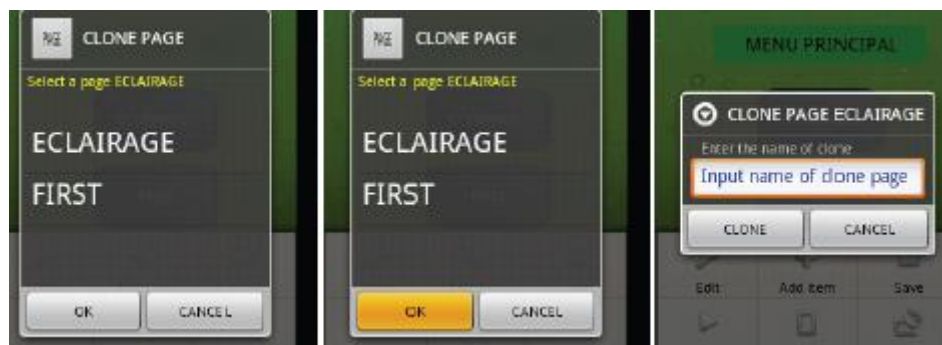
CLONE PAGE

Select a page ECLAIRAGE

ECLAIRAGE

FIRST

OK

CANCEL

CLONE PAGE

Select a page ECLAIRAGE

ECLAIRAGE

FIRST

OK

CANCEL

MENU PRINCIPAL

CLONE PAGE ECLAIRAGE

Enter the name of clone

Input name of clone page

CLONE

CANCEL

Edit

Add item

Save